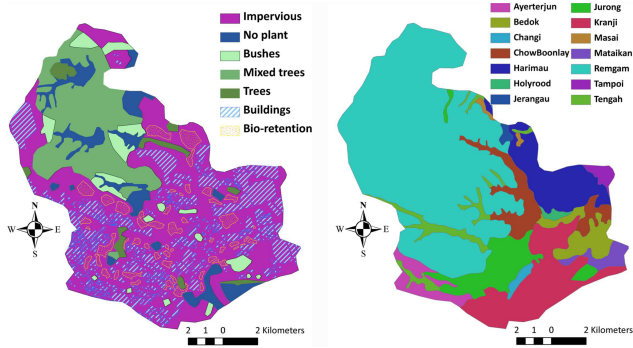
Impervious
No plant
Bushes
Mixed trees
Trees
Buildings
Bio-retention

N
W E
S

2 1 0 2 Kilometers

Ayerterjun
Bedok
Changi
ChowBoonlay
Harimau
Holyrood
Jerangau
Jurong
Kranji
Masai
Mataikan
Remgam
Tampoi
Tengah

N
W E
S

2 1 0 2 Kilometers